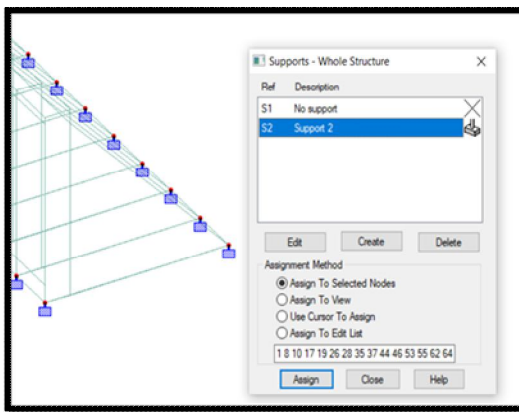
Supports - Whole Structure

| Ref | Description |
|---|---|
| S1 | No support |
| S2 | Support 2 |

Edit
Create
Delete

Assignment Method
Assign To Selected Nodes
Assign To View
Use Cursor To Assign
Assign To Edit List

1 8 10 17 19 26 28 35 37 44 46 53 55 62 64

Assign
Close
Help